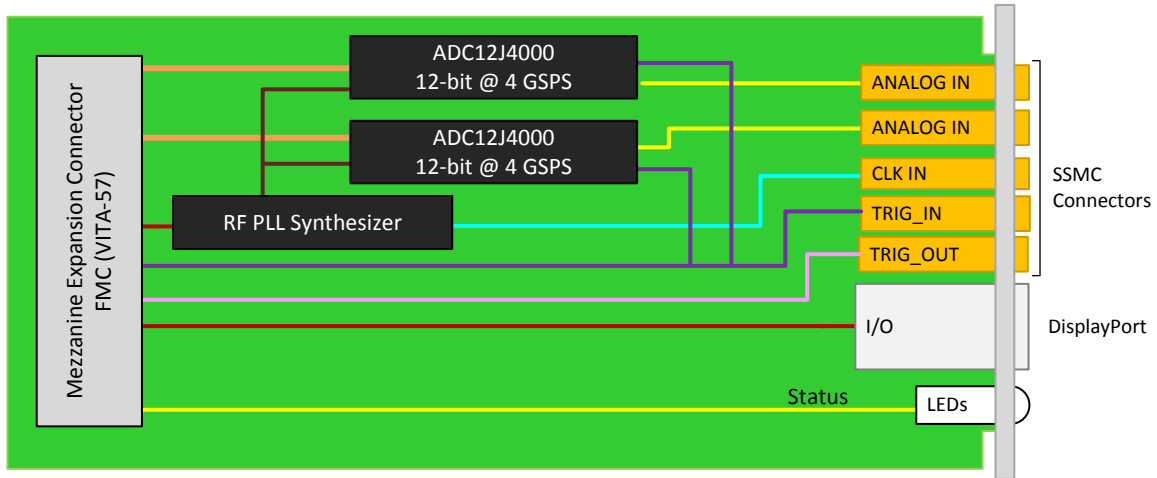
Mezzanine Expansion Connector
FMC (VITA-57)

ADC12J4000
12-bit @ 4 GSPS

ADC12J4000
12-bit @ 4 GSPS

RF PLL Synthesizer

ANALOG IN
ANALOG IN
CLK IN
TRIG_IN
TRIG_OUT

SSMC Connectors

I/O

DisplayPort

Status

LEDs